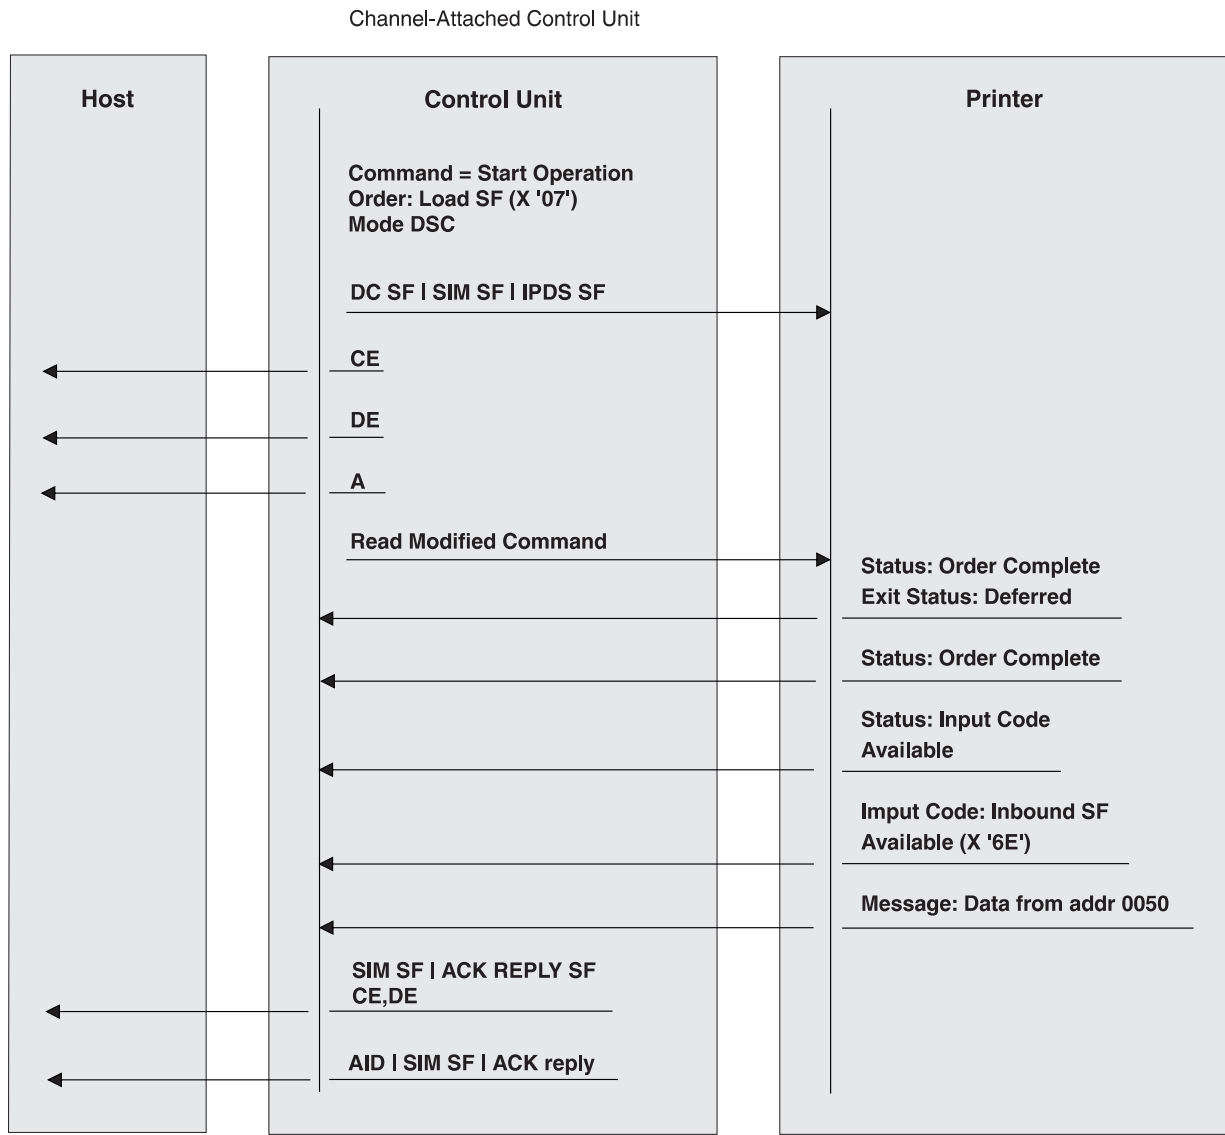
Channel-Attached Control Unit

Host

Control Unit

Printer

Command = Start Operation
Order: Load SF (X '07')
Mode DSC

DC SF | SIM SF | IPDS SF

CE

DE

A

Read Modified Command

Status: Order Complete
Exit Status: Deferred

Status: Order Complete

Status: Input Code Available

Imput Code: Inbound SF Available (X '6E')

Message: Data from addr 0050

SIM SF | ACK REPLY SF
CE,DE

AID | SIM SF | ACK reply